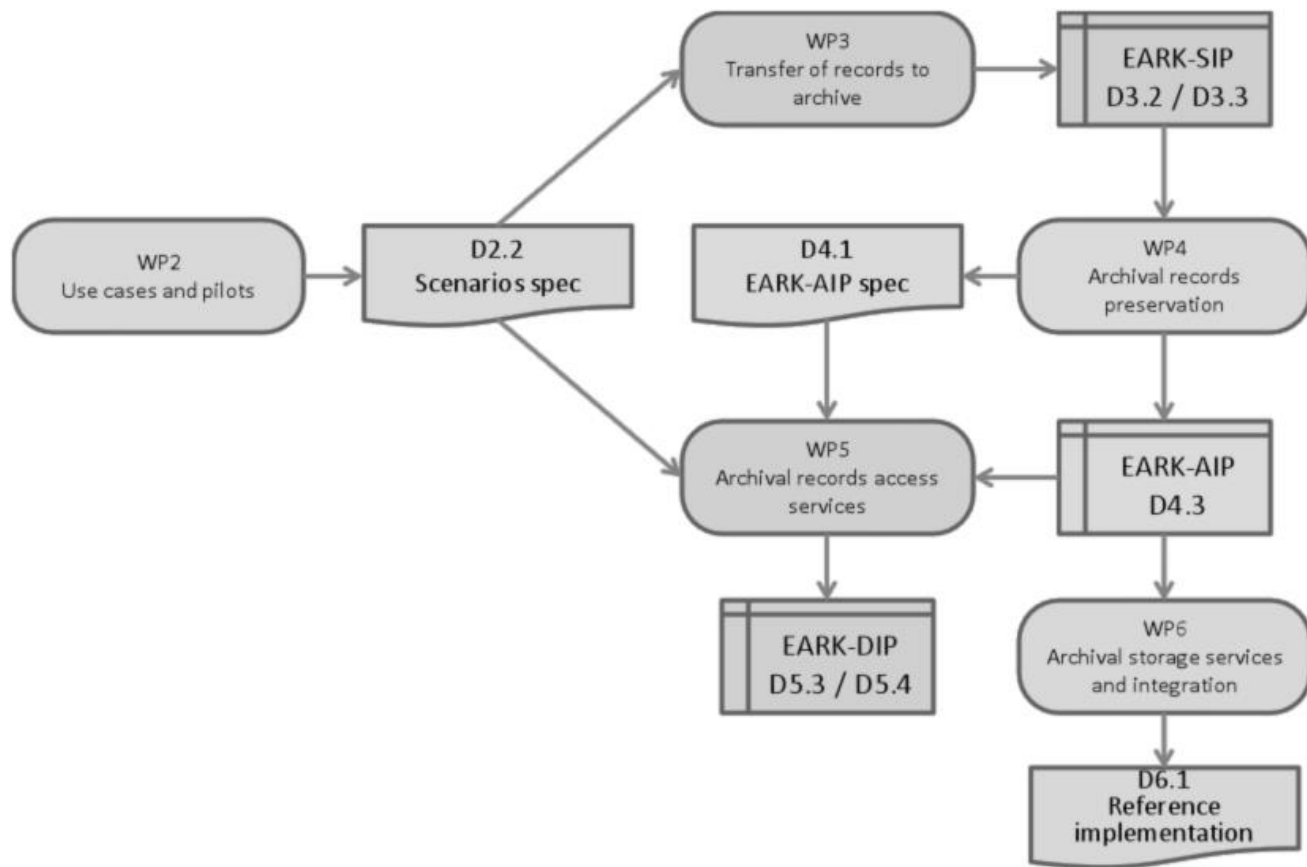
WP2
Use cases and pilots

D2.2
Scenarios spec

WP3
Transfer of records to archive

EARK-SIP
D3.2 / D3.3

D4.1
EARK-AIP spec

WP4
Archival records preservation

WP5
Archival records access services

EARK-AIP
D4.3

EARK-DIP
D5.3 / D5.4

WP6
Archival storage services and integration

D6.1
Reference implementation